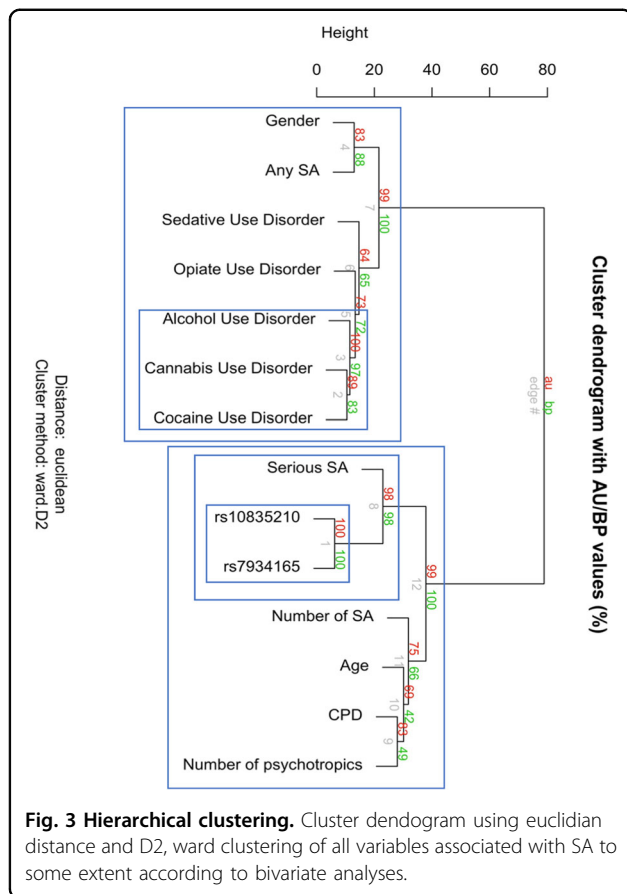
Cluster dendrogram with AU/BP values (%)

Height

0 20 40 60 80

au bp
edge #

Gender
Any SA
Sedative Use Disorder
Opiate Use Disorder
Alcohol Use Disorder
Cannabis Use Disorder
Cocaine Use Disorder

83 88 4
99 100 7
64 65 6
73 5
72 100
97 89 3
83 2

Serious SA
rs10835210
rs7934165
Number of SA
Age
CPD
Number of psychotropics

98 98 8
100 100 1
99 100 12
75 11
66 60 10
42
83 49 9

Distance: euclidean
Cluster method: ward.D2

**Fig. 3 Hierarchical clustering.** Cluster dendogram using euclidian distance and D2, ward clustering of all variables associated with SA to some extent according to bivariate analyses.